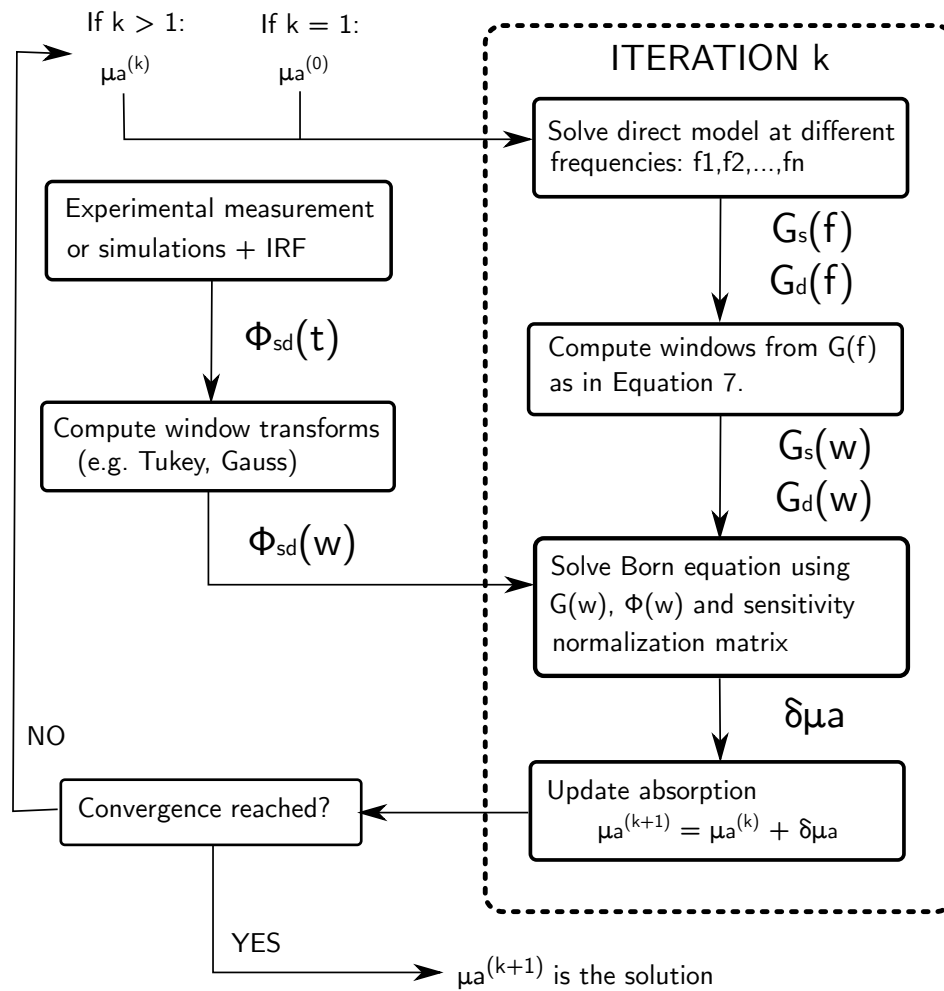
If $k > 1$:

$\mu_a^{(k)}$

If $k = 1$:

$\mu_a^{(0)}$

ITERATION k

Solve direct model at different frequencies: f1,f2,...,fn

$G_s(f)$
$G_d(f)$

Experimental measurement or simulations + IRF

$\Phi_{sd}(t)$

Compute windows from G(f) as in Equation 7.

$G_s(w)$
$G_d(w)$

Compute window transforms (e.g. Tukey, Gauss)

$\Phi_{sd}(w)$

Solve Born equation using G(w), Φ(w) and sensitivity normalization matrix

$\delta\mu_a$

NO

Convergence reached?

Update absorption
$\mu_a^{(k+1)} = \mu_a^{(k)} + \delta\mu_a$

YES

$\mu_a^{(k+1)}$ is the solution